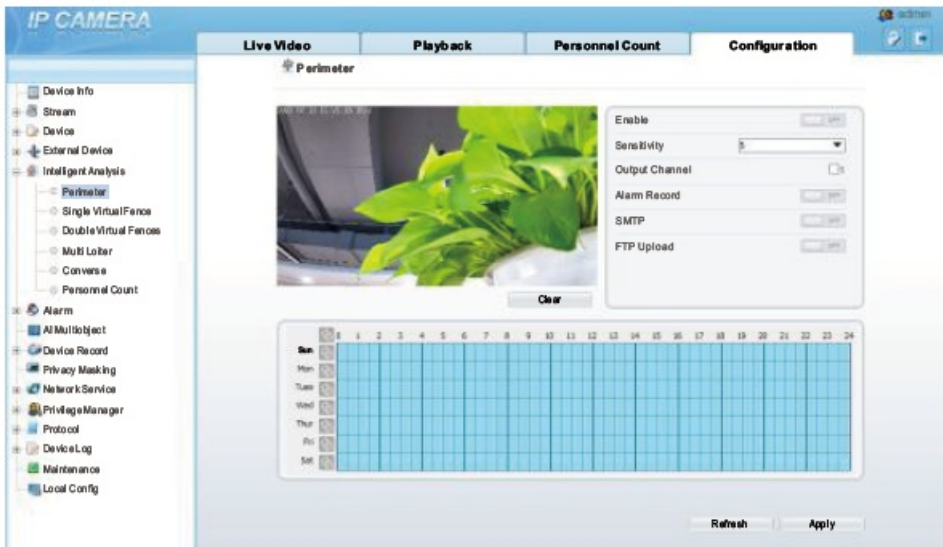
IP CAMERA

admin

Live Video | Playback | Personnel Count | Configuration

Perimeter

Device Info
Stream
Device
External Device
Intelligent Analysis
Perimeter
Single Virtual Fence
Double Virtual Fences
Multi Loiter
Converse
Personnel Count
Alarm
AI Multiobject
Device Record
Privacy Masking
Network Service
Privilege Manager
Protocol
Device Log
Maintenance
Local Config

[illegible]

Enable OFF
Sensitivity 5
Output Channel 1
Alarm Record OFF
SMTP OFF
FTP Upload OFF

Clear

0 1 2 3 4 5 6 7 8 9 10 11 12 13 14 15 16 17 18 19 20 21 22 23 24
Sun
Mon
Tue
Wed
Thu
Fri
Sat

Refresh
Apply